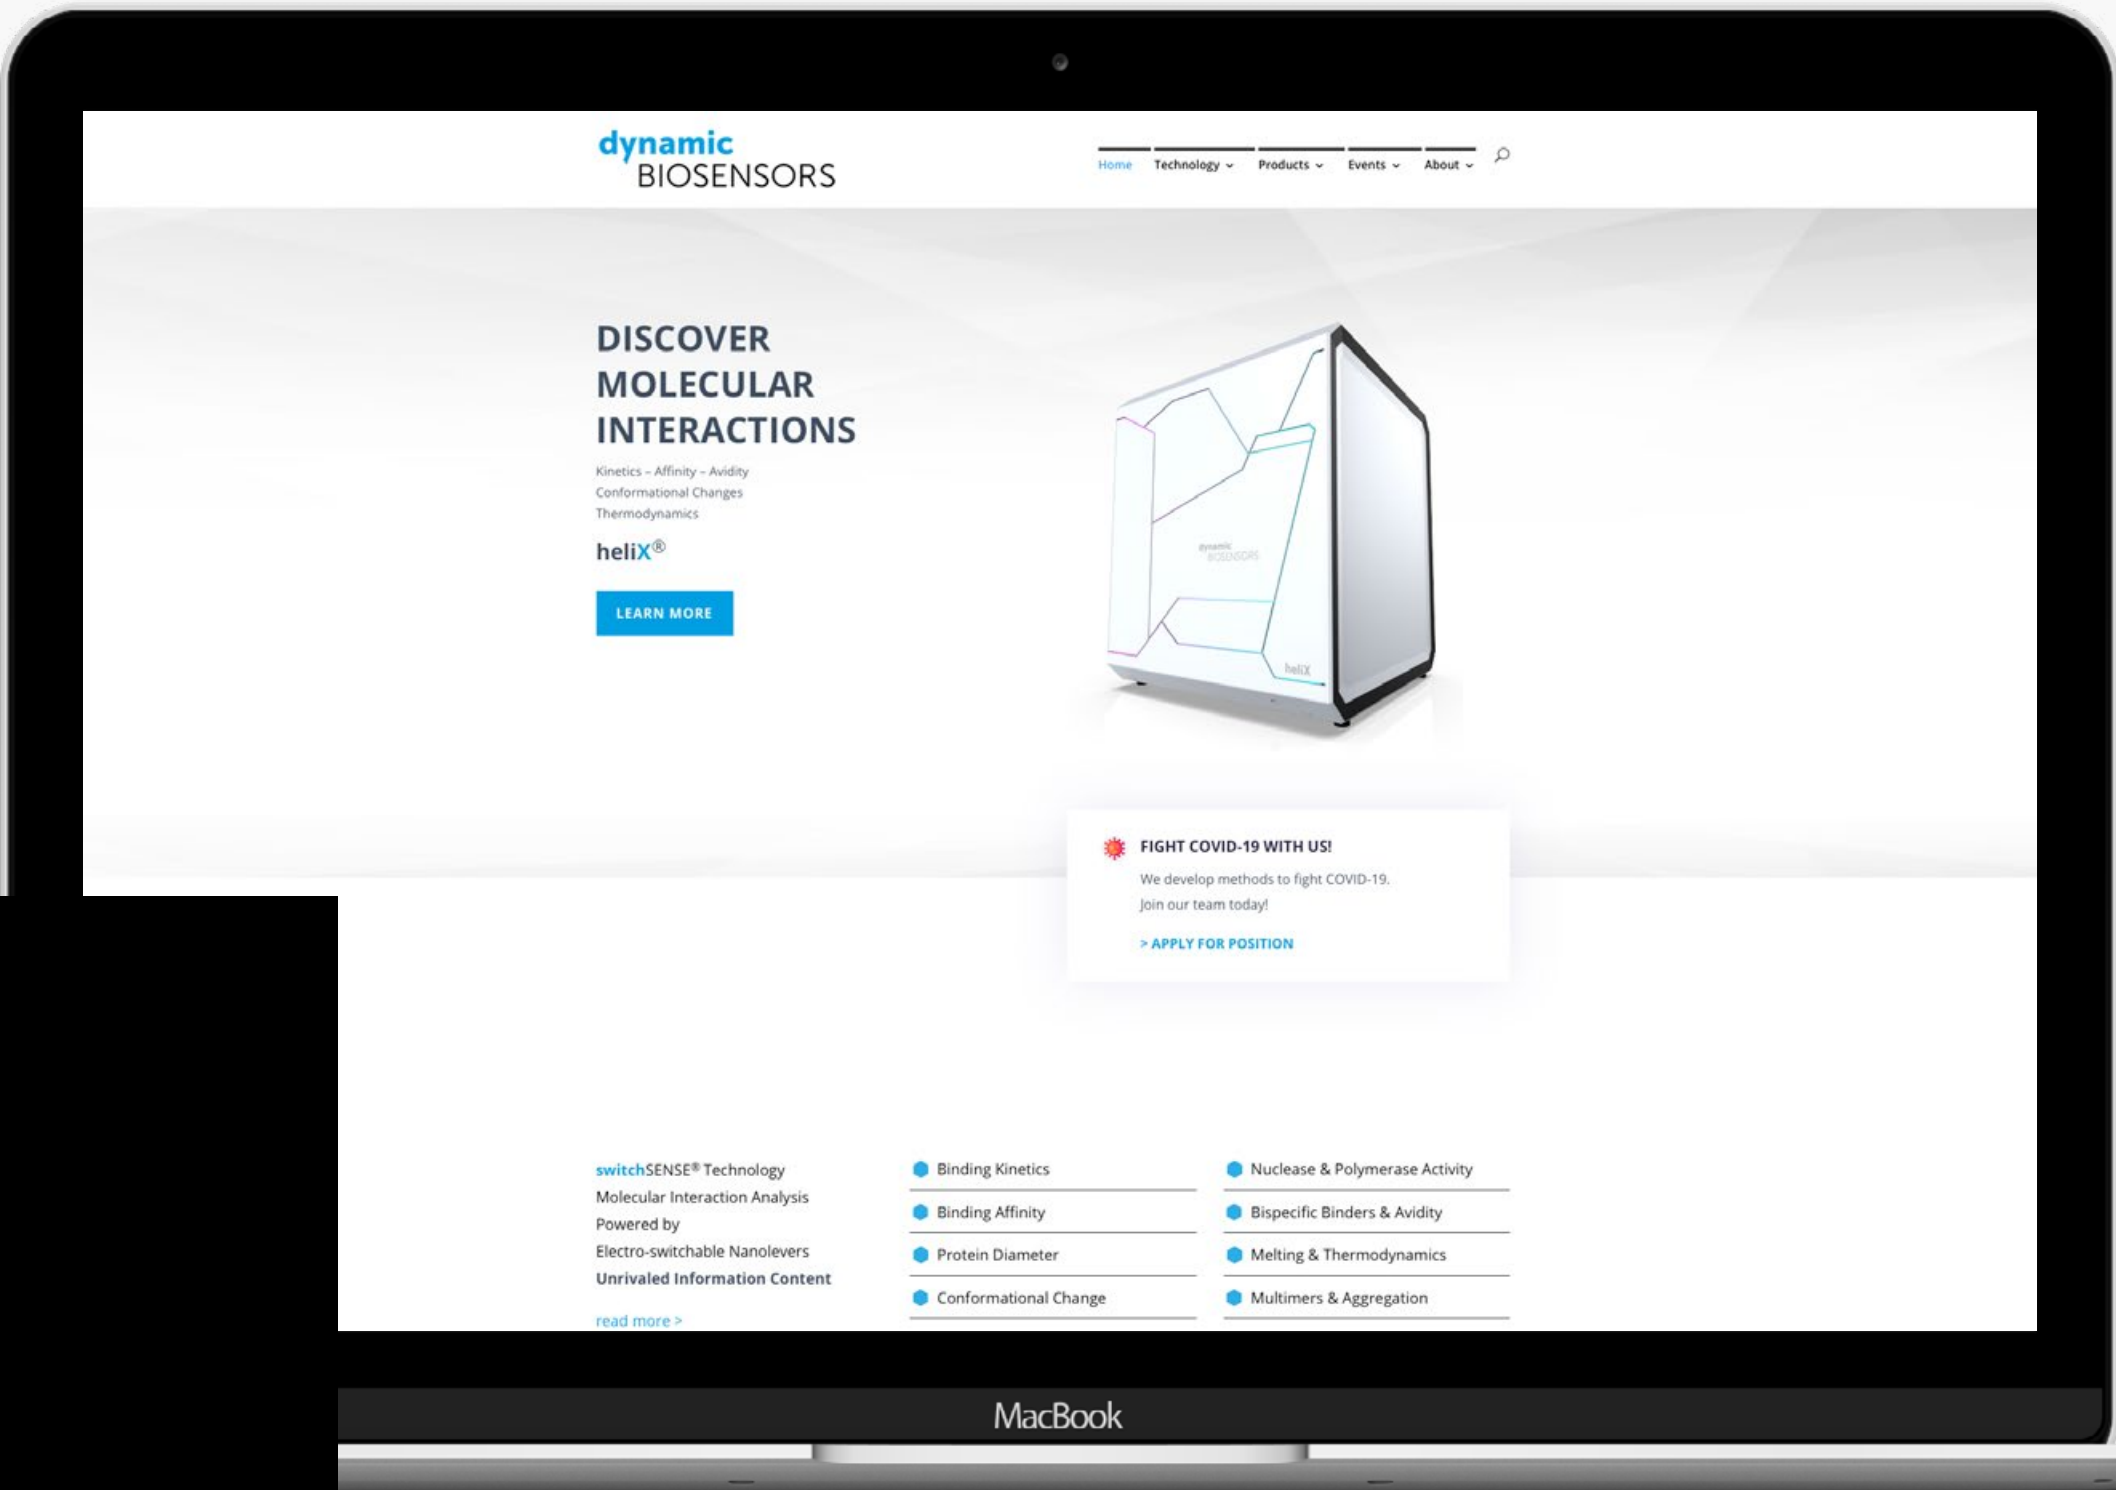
dynamic BIOSENSORS

Home Technology Products Events About

DISCOVER MOLECULAR INTERACTIONS

Kinetics – Affinity – Avidity
Conformational Changes
Thermodynamics

heliX®

LEARN MORE

dynamic BIOSENSORS

heliX

FIGHT COVID-19 WITH US!

We develop methods to fight COVID-19.
Join our team today!

> APPLY FOR POSITION

switchSENSE® Technology
Molecular Interaction Analysis
Powered by
Electro-switchable Nanolevers
Unrivaled Information Content

read more >

Binding Kinetics
Binding Affinity
Protein Diameter
Conformational Change

Nuclease & Polymerase Activity
Bispecific Binders & Avidity
Melting & Thermodynamics
Multimers & Aggregation

MacBook